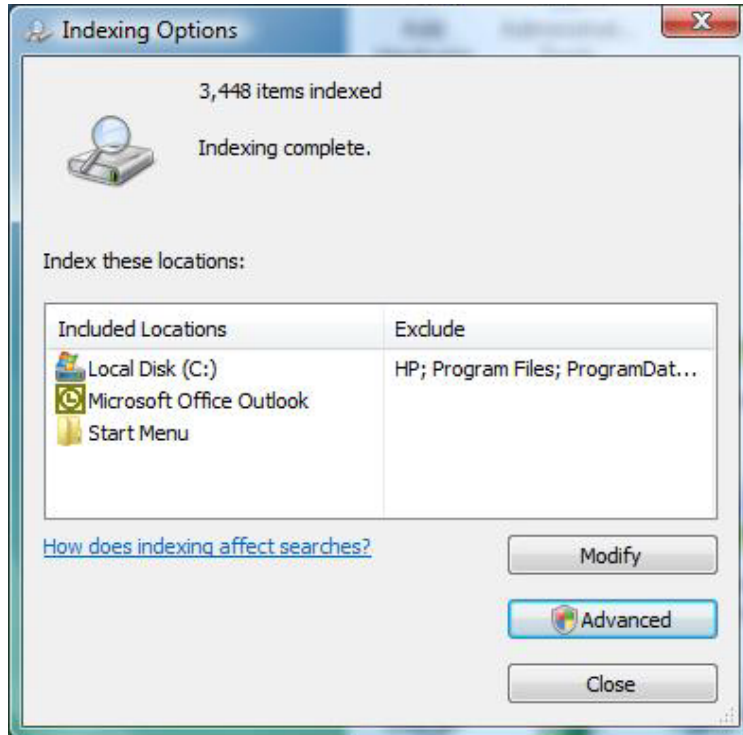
Indexing Options

3,448 items indexed

Indexing complete.

Index these locations:

| Included Locations | Exclude |
|---|---|
| Local Disk (C:) | HP; Program Files; ProgramDat... |
| Microsoft Office Outlook | |
| Start Menu | |

How does indexing affect searches?

Modify

Advanced

Close